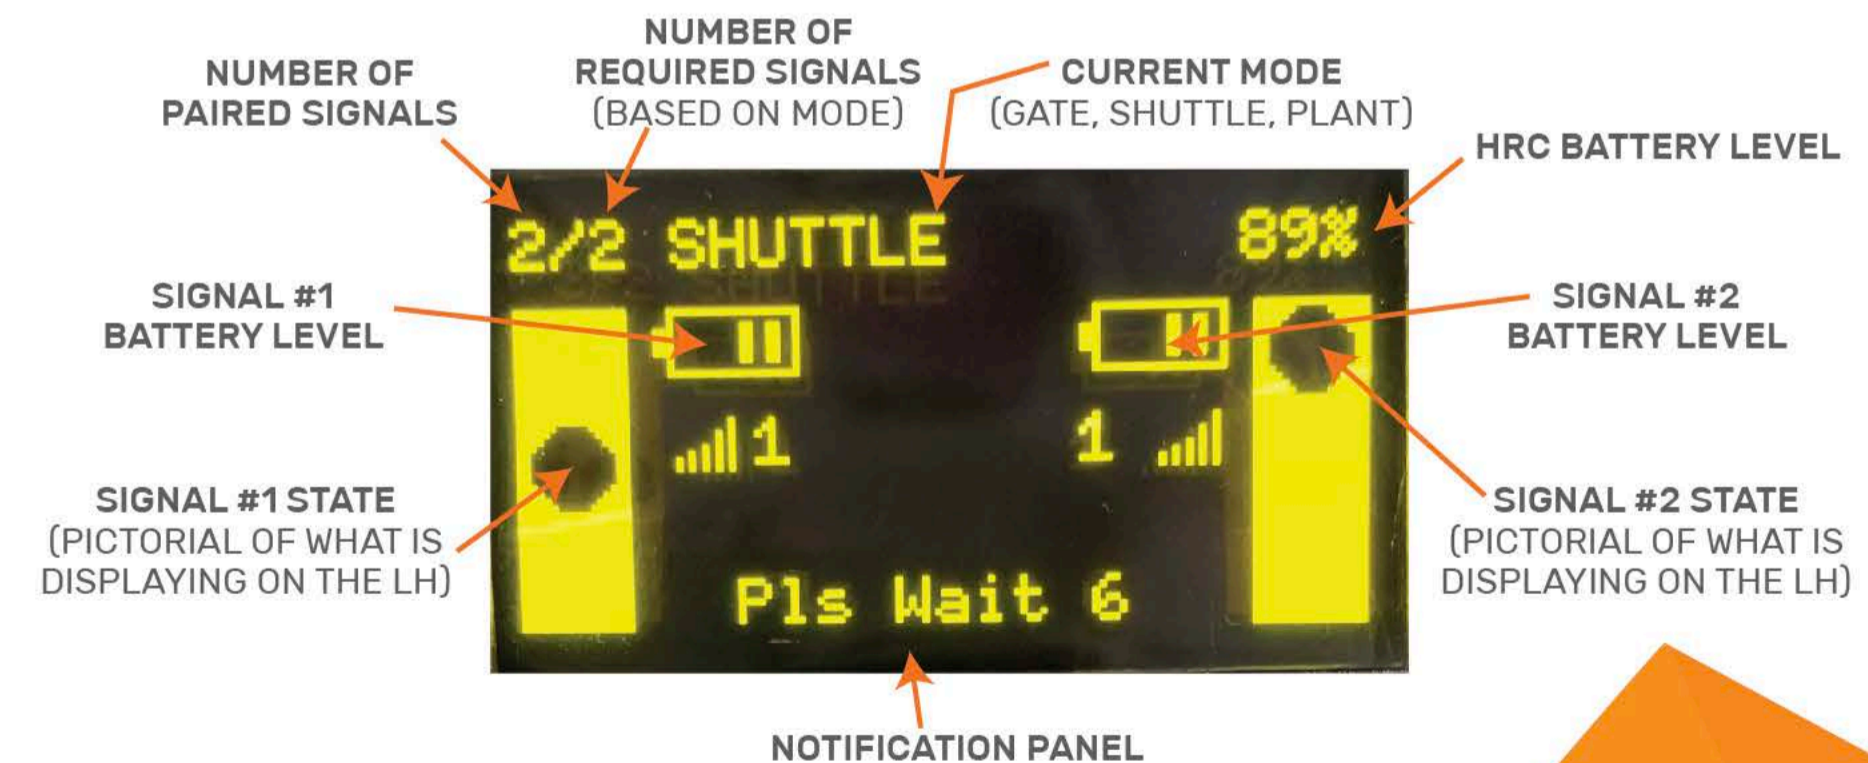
NUMBER OF PAIRED SIGNALS

NUMBER OF REQUIRED SIGNALS (BASED ON MODE)

CURRENT MODE (GATE, SHUTTLE, PLANT)

HRC BATTERY LEVEL

2/2 SHUTTLE

89%

SIGNAL #1 BATTERY LEVEL

SIGNAL #2 BATTERY LEVEL

1

1

SIGNAL #1 STATE (PICTORIAL OF WHAT IS DISPLAYING ON THE LH)

SIGNAL #2 STATE (PICTORIAL OF WHAT IS DISPLAYING ON THE LH)

Pls Wait 6

NOTIFICATION PANEL